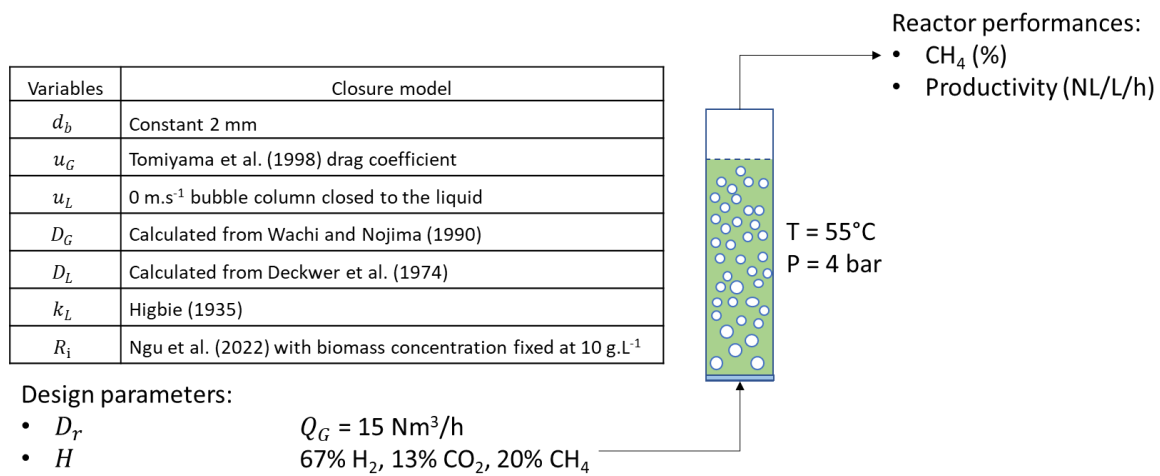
Reactor performances:
• $CH_4$ (%)
• Productivity (NL/L/h)

| Variables | Closure model |
|---|---|
| $d_b$ | Constant 2 mm |
| $u_G$ | Tomiyama et al. (1998) drag coefficient |
| $u_L$ | 0 m.s$^{-1}$ bubble column closed to the liquid |
| $D_G$ | Calculated from Wachi and Nojima (1990) |
| $D_L$ | Calculated from Deckwer et al. (1974) |
| $k_L$ | Higbie (1935) |
| $R_i$ | Ngu et al. (2022) with biomass concentration fixed at 10 g.L$^{-1}$ |

T = 55°C
P = 4 bar

Design parameters:
• $D_r$
• $H$

$Q_G$ = 15 Nm$^3$/h
67% $H_2$, 13% $CO_2$, 20% $CH_4$